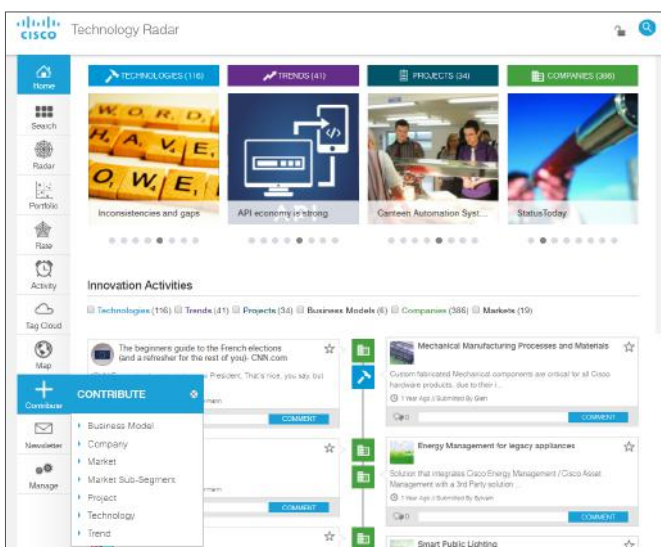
cisco Technology Radar

Home
Search
Radar
Portfolio
Rate
Activity
Tag Cloud
Map
Contribute
Newsletter
Manage

TECHNOLOGIES (116)
TRENDS (41)
PROJECTS (34)
COMPANIES (386)

W O R D
H A V E
O W E

Inconsistencies and gaps
API economy is strong
Canteen Automation Syst...
StatusToday

Innovation Activities

Technologies (116) Trends (41) Projects (34) Business Models (6) Companies (386) Markets (19)

The beginners guide to the French elections (and a refresher for the rest of you)- CNN.com

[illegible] President, That's nice, you say, but

COMMENT

CONTRIBUTE

Business Model
Company
Market
Market Sub-Segment
Project
Technology
Trend

COMMENT

Mechanical Manufacturing Processes and Materials

Custom fabricated Mechanical components are critical for all Cisco hardware products, due to their i...

1 Year Ago / Submitted By Gen

0

COMMENT

Energy Management for legacy appliances

Solution that integrates Cisco Energy Management / Cisco Asset Management with a 3rd Party solution ...

1 Year Ago / Submitted By Sylvain

0

COMMENT

Smart Public Lighting